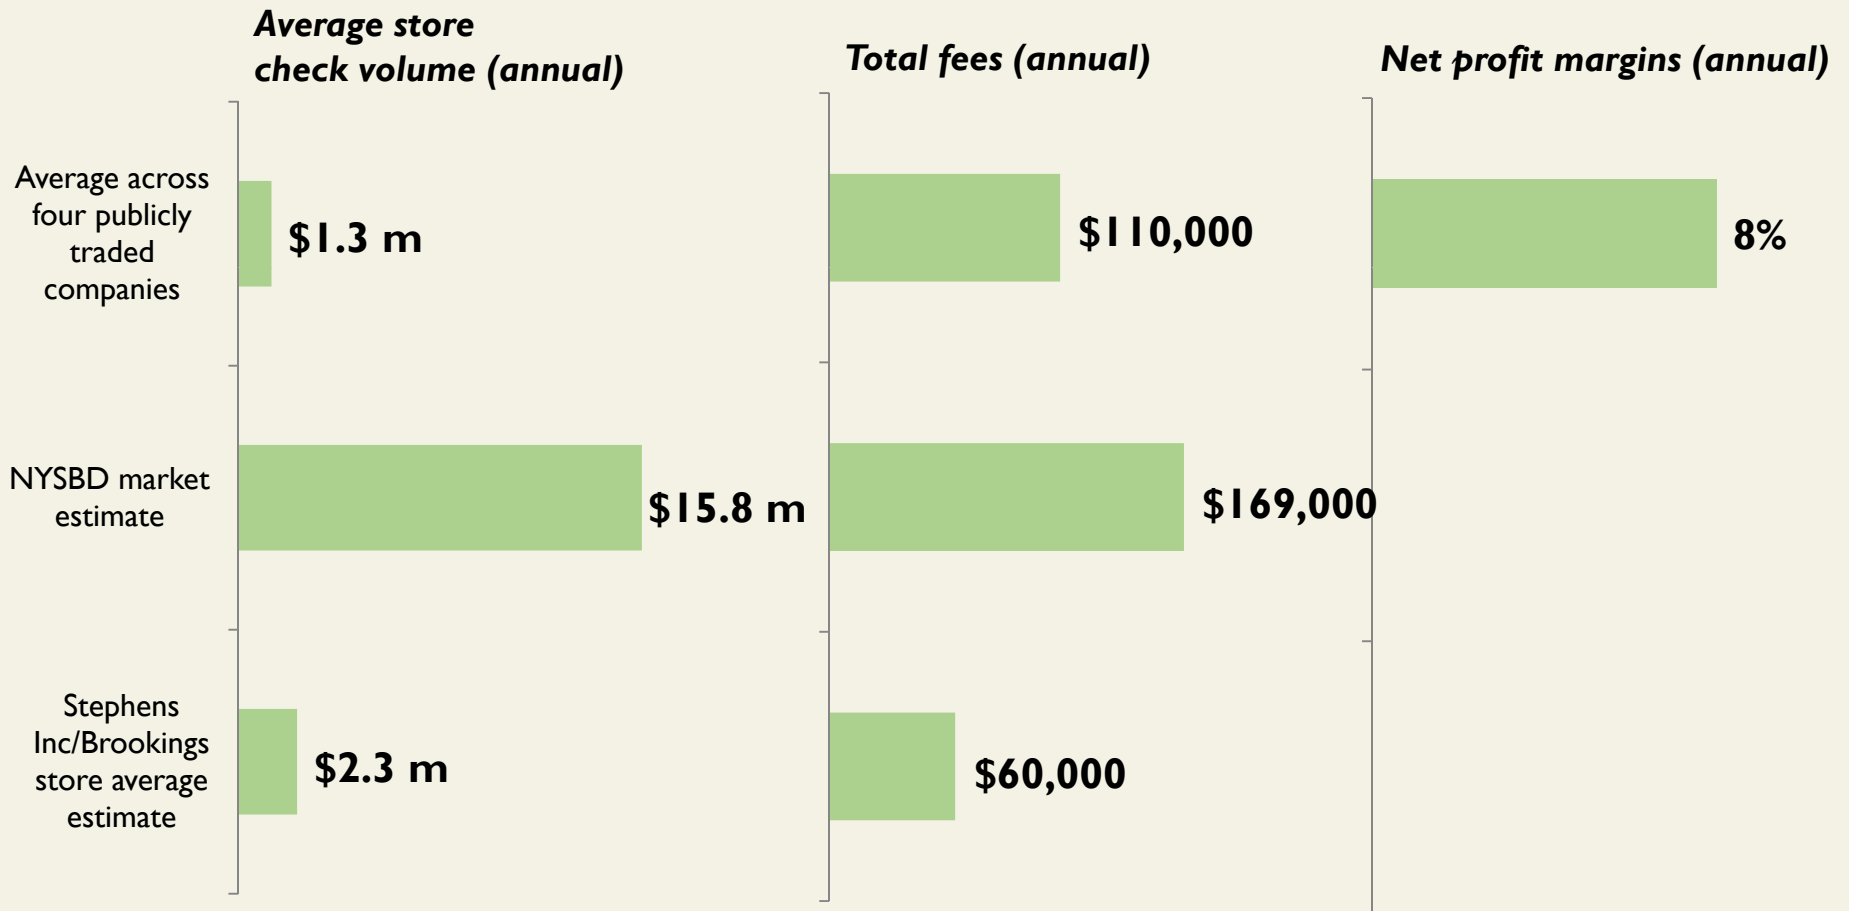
Average store check volume (annual)

Total fees (annual)

Net profit margins (annual)

Average across four publicly traded companies

$1.3 m

$110,000

8%

NYSBD market estimate

$15.8 m

$169,000

Stephens Inc/Brookings store average estimate

$2.3 m

$60,000